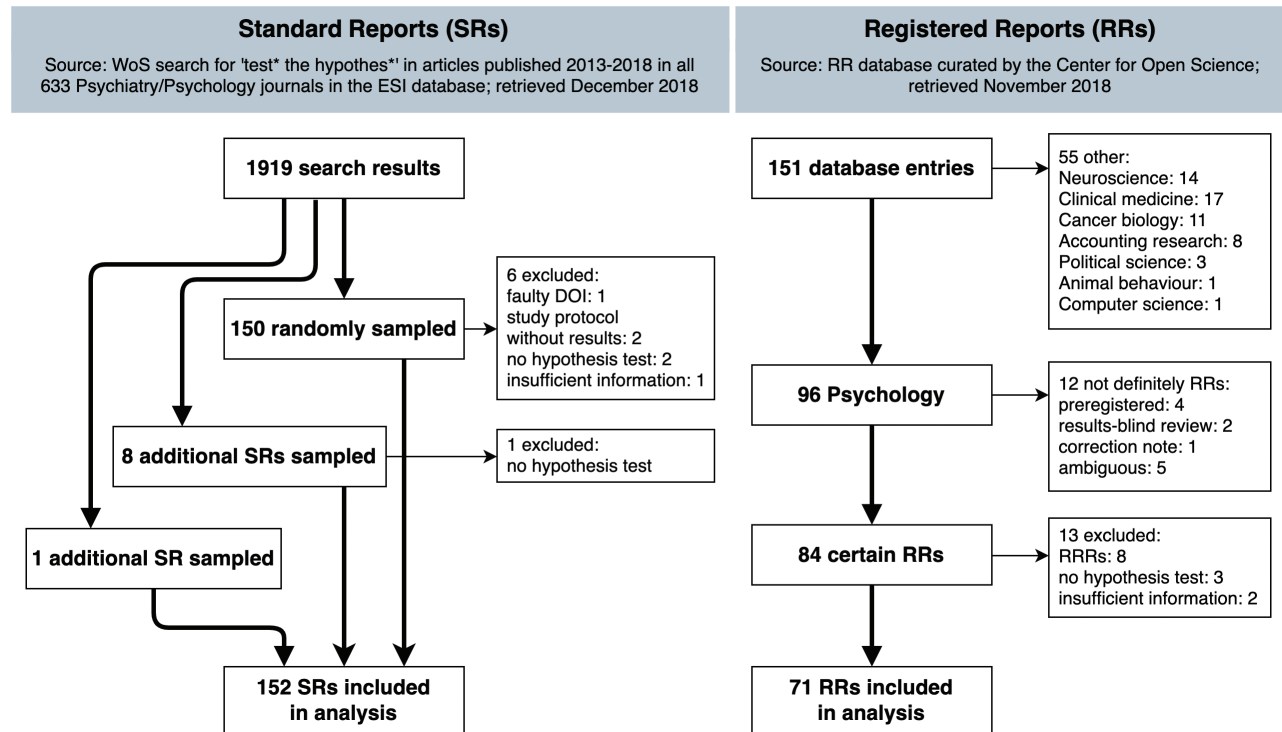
**Standard Reports (SRs)**

Source: WoS search for 'test* the hypothes*' in articles published 2013-2018 in all 633 Psychiatry/Psychology journals in the ESI database; retrieved December 2018

**1919 search results**

**150 randomly sampled**

6 excluded:
faulty DOI: 1
study protocol without results: 2
no hypothesis test: 2
insufficient information: 1

**8 additional SRs sampled**

1 excluded:
no hypothesis test

**1 additional SR sampled**

**152 SRs included in analysis**

**Registered Reports (RRs)**

Source: RR database curated by the Center for Open Science; retrieved November 2018

**151 database entries**

55 other:
Neuroscience: 14
Clinical medicine: 17
Cancer biology: 11
Accounting research: 8
Political science: 3
Animal behaviour: 1
Computer science: 1

**96 Psychology**

12 not definitely RRs:
preregistered: 4
results-blind review: 2
correction note: 1
ambiguous: 5

**84 certain RRs**

13 excluded:
RRRs: 8
no hypothesis test: 3
insufficient information: 2

**71 RRs included in analysis**